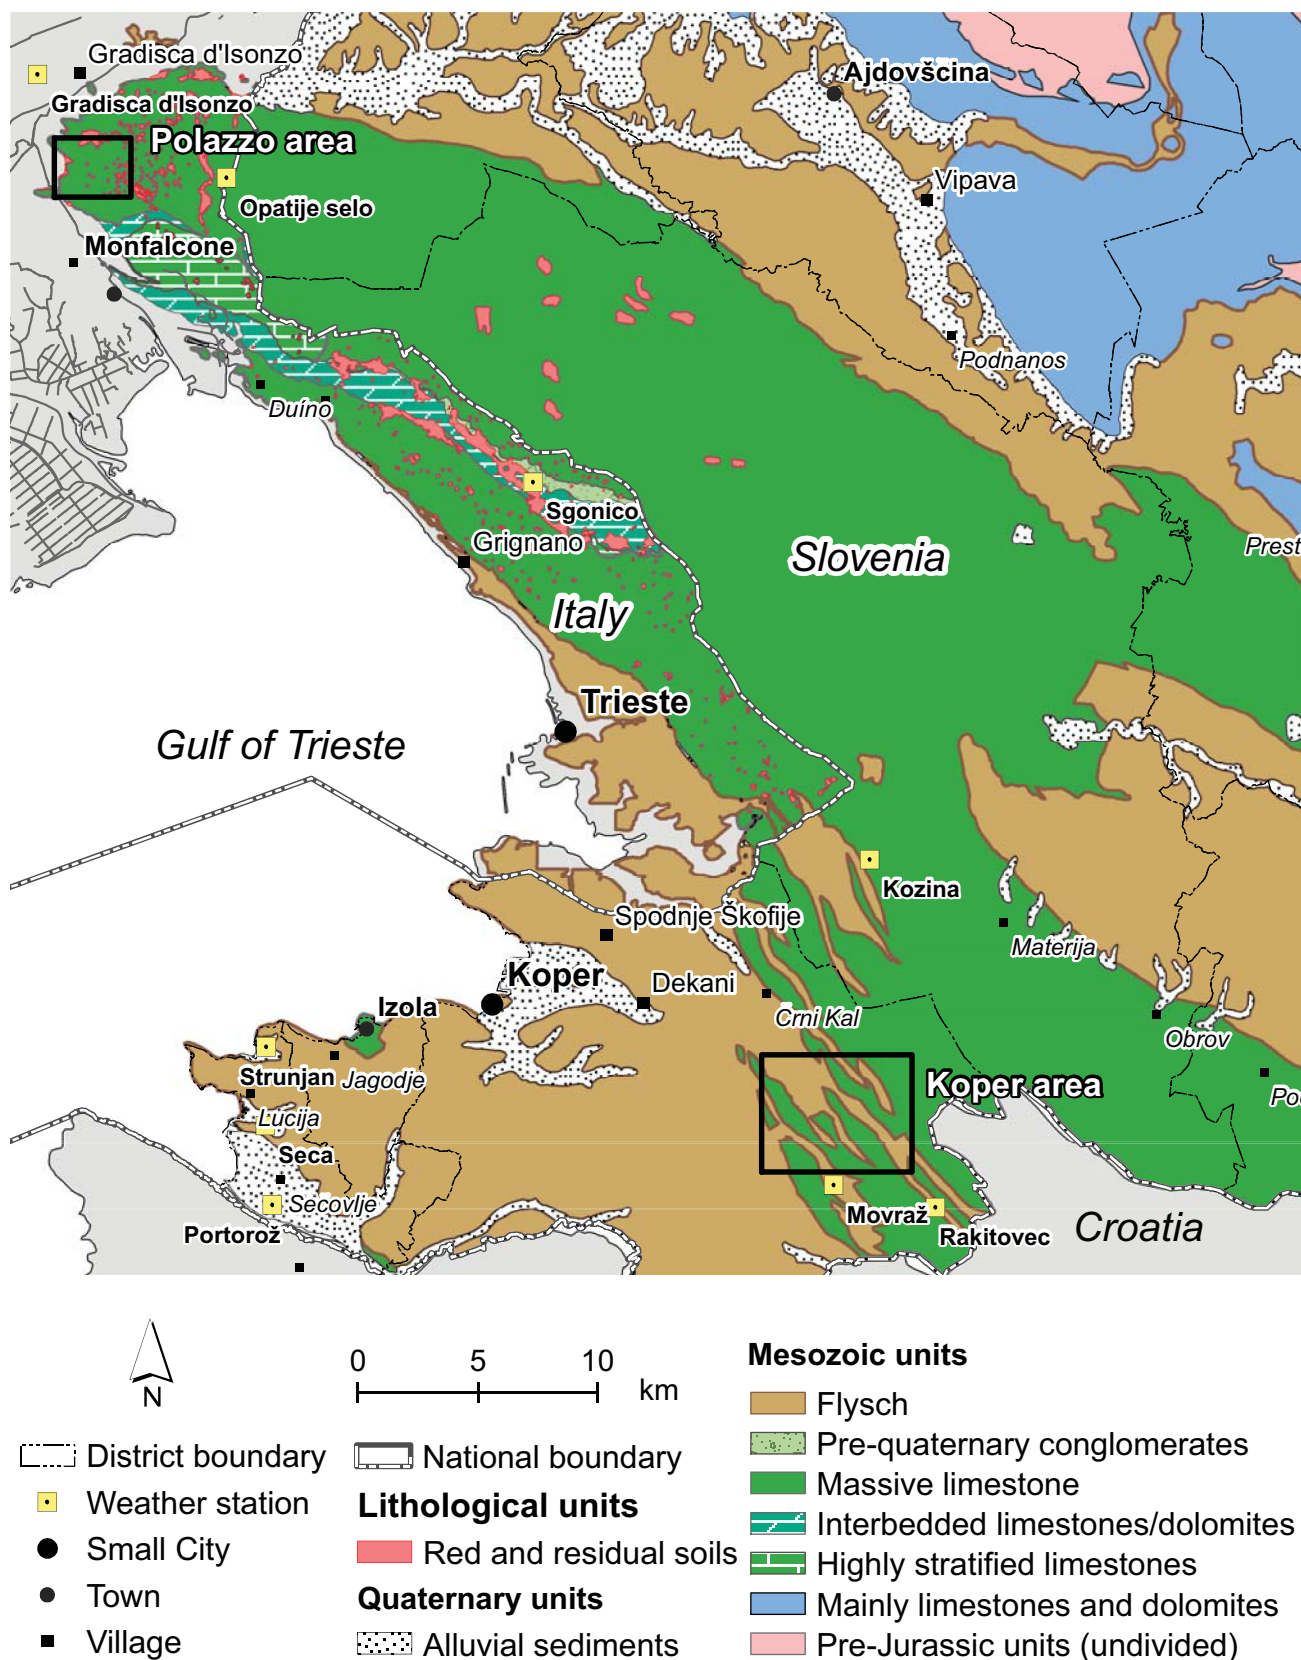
Gradisca d'Isonzo
Ajdovšcina
Gradisca d'Isonzo
Polazzo area
Opatije selo
Vipava
Monfalcone
Podnanos
Duino
Sgonico
Grignano
Slovenia
Prest
Italy
Trieste
Gulf of Trieste
Kozina
Spodnje Škofije
Materija
Koper
Dekani
Izola
Crni Kal
Obrov
Strunjan
Jagodje
Koper area
Po
Lucija
Seca
Secovlje
Movraž
Portorož
Rakitovec
Croatia

N

0 5 10 km

District boundary
Weather station
Small City
Town
Village

National boundary
Lithological units
Red and residual soils
Quaternary units
Alluvial sediments

Mesozoic units
Flysch
Pre-quaternary conglomerates
Massive limestone
Interbedded limestones/dolomites
Highly stratified limestones
Mainly limestones and dolomites
Pre-Jurassic units (undivided)